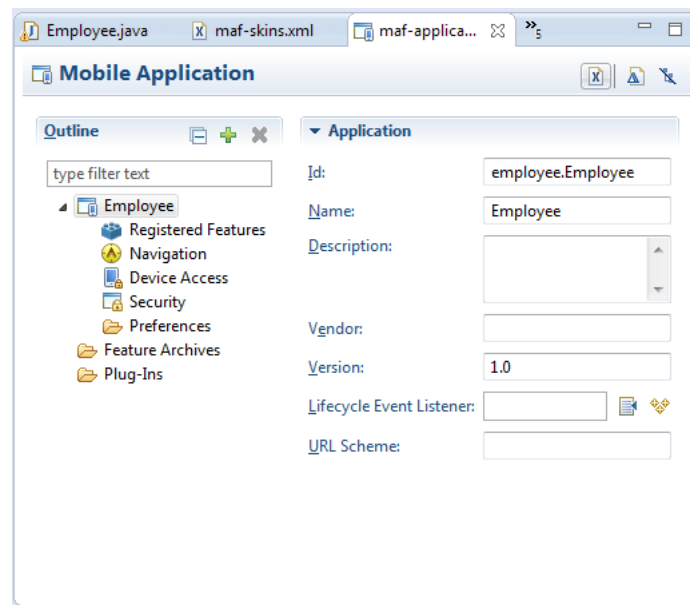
Employee.java | maf-skins.xml | maf-applica... | »5

Mobile Application

Outline

type filter text

Employee
Registered Features
Navigation
Device Access
Security
Preferences
Feature Archives
Plug-Ins

Application

Id: employee.Employee

Name: Employee

Description:

Vendor:

Version: 1.0

Lifecycle Event Listener:

URL Scheme: